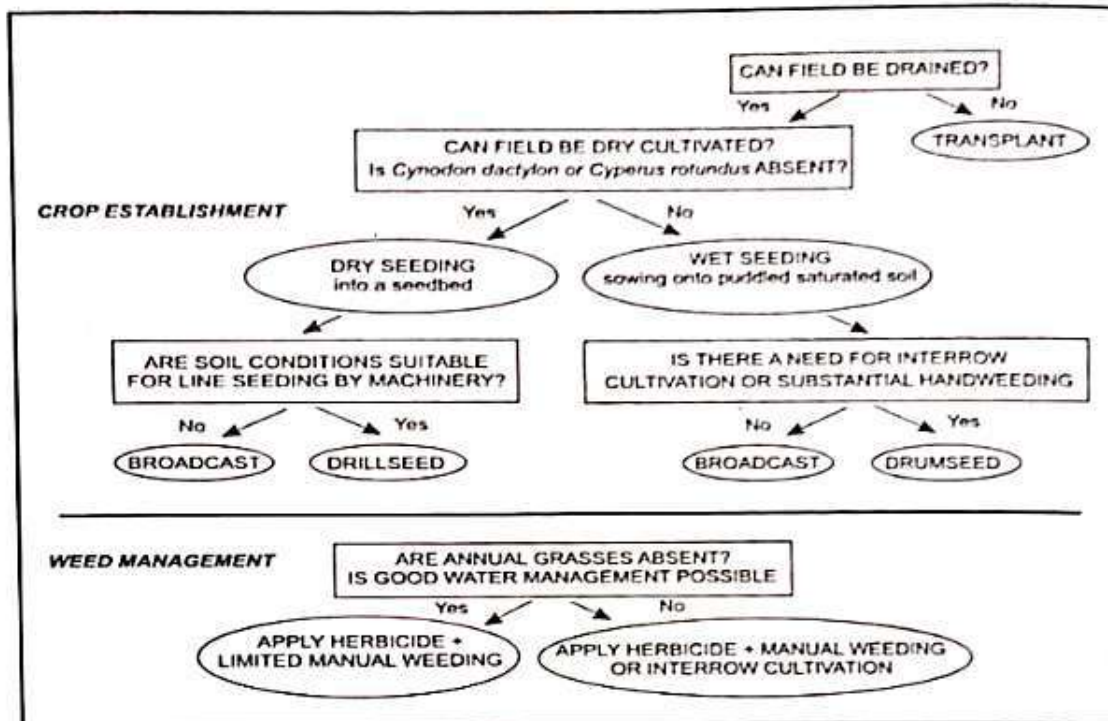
CAN FIELD BE DRAINED?

Yes

No

TRANSPLANT

CAN FIELD BE DRY CULTIVATED?
Is Cynodon dactylon or Cyperus rotundus ABSENT?

CROP ESTABLISHMENT

Yes

No

DRY SEEDING
into a seedbed

WET SEEDING
sowing onto puddled saturated soil

ARE SOIL CONDITIONS SUITABLE FOR LINE SEEDING BY MACHINERY?

IS THERE A NEED FOR INTERROW CULTIVATION OR SUBSTANTIAL HANDWEEDING

No

Yes

No

Yes

BROADCAST

DRILLSEED

BROADCAST

DRUMSEED

WEED MANAGEMENT

ARE ANNUAL GRASSES ABSENT?
IS GOOD WATER MANAGEMENT POSSIBLE

Yes

No

APPLY HERBICIDE + LIMITED MANUAL WEEDING

APPLY HERBICIDE + MANUAL WEEDING OR INTERROW CULTIVATION